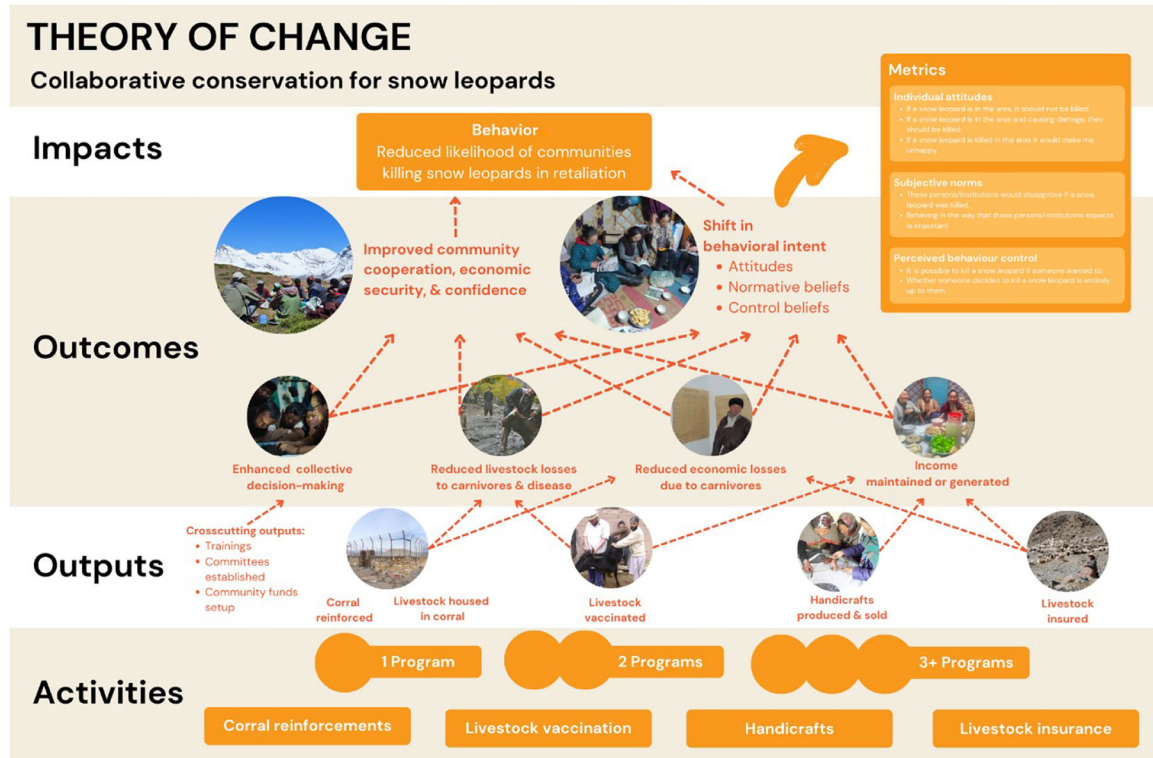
THEORY OF CHANGE

Collaborative conservation for snow leopards

Metrics

Individual attitudes
• If a snow leopard is in the area, it should not be killed.
• If a snow leopard is in the area and causing damage, they should be killed.
• If a snow leopard is killed in the area it would make me unhappy.

Subjective norms
• These persons/institutions would disapprove if a snow leopard was killed.
• Behaving in the way that these persons/institutions expects is important

Perceived behaviour control
• It is possible to kill a snow leopard if someone wanted to.
• Whether someone decides to kill a snow leopard is entirely up to them.

Impacts

Behavior
Reduced likelihood of communities killing snow leopards in retaliation

Improved community cooperation, economic security, & confidence

Shift in behavioral intent
• Attitudes
• Normative beliefs
• Control beliefs

Outcomes

Enhanced collective decision-making

Reduced livestock losses to carnivores & disease

Reduced economic losses due to carnivores

Income maintained or generated

Crosscutting outputs:
• Trainings
• Committees established
• Community funds setup

Outputs

Corral reinforced

Livestock housed in corral

Livestock vaccinated

Handicrafts produced & sold

Livestock insured

1 Program

2 Programs

3+ Programs

Activities

Corral reinforcements

Livestock vaccination

Handicrafts

Livestock insurance